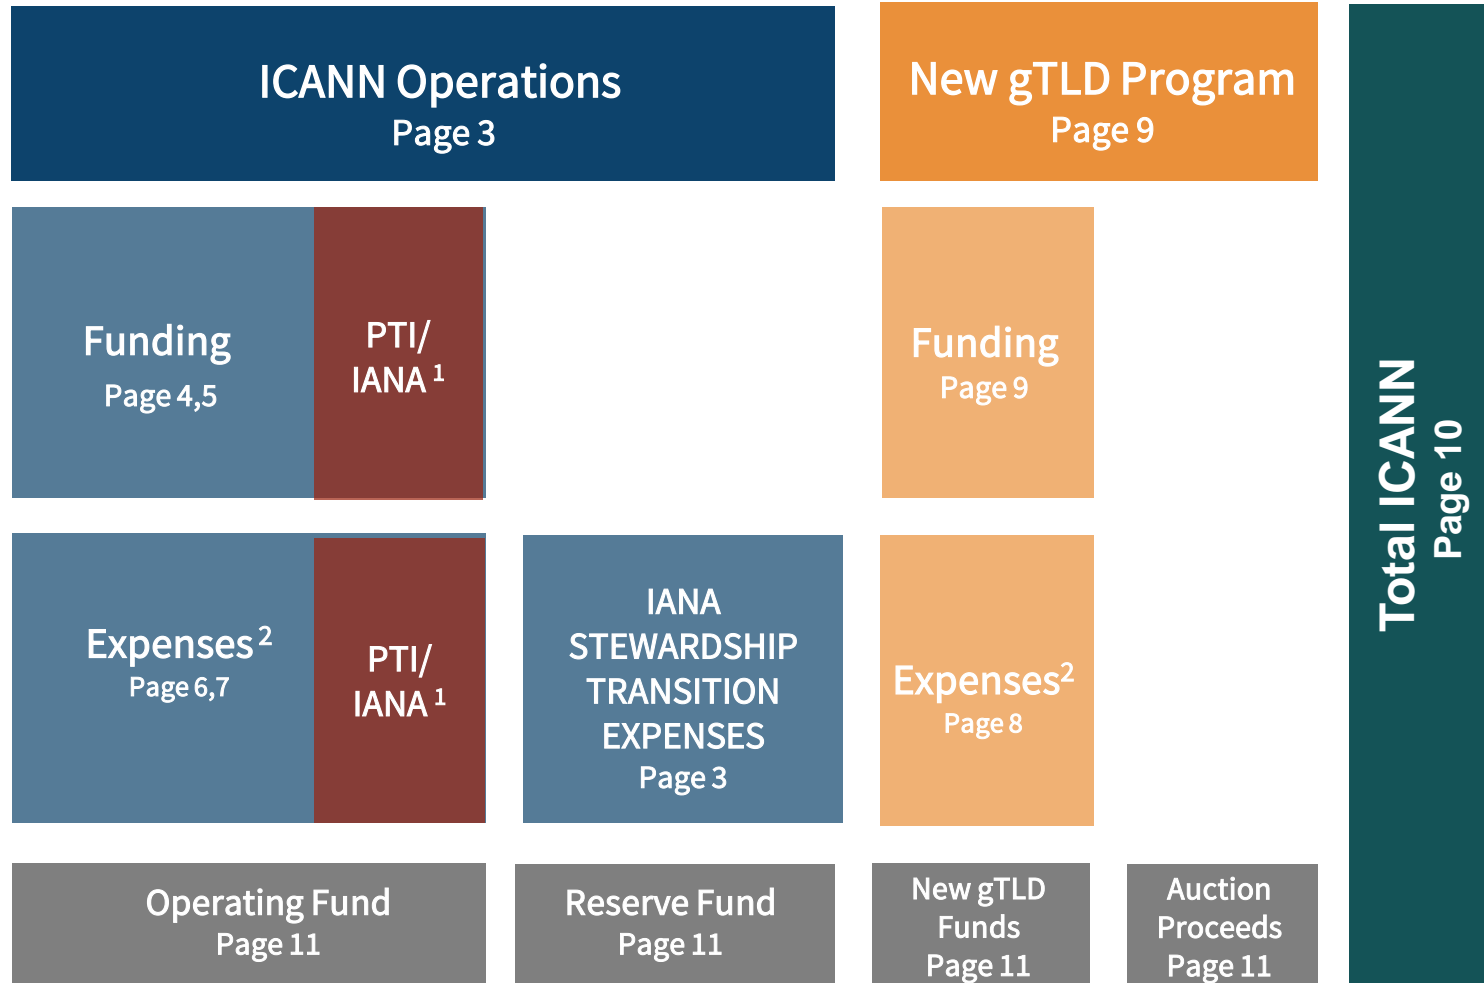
ICANN Operations
Page 3

New gTLD Program
Page 9

Total ICANN
Page 10

Funding
Page 4,5

PTI/
IANA $^1$

Funding
Page 9

Expenses $^2$
Page 6,7

PTI/
IANA $^1$

IANA
STEWARDSHIP
TRANSITION
EXPENSES
Page 3

Expenses$^2$
Page 8

Operating Fund
Page 11

Reserve Fund
Page 11

New gTLD
Funds
Page 11

Auction
Proceeds
Page 11